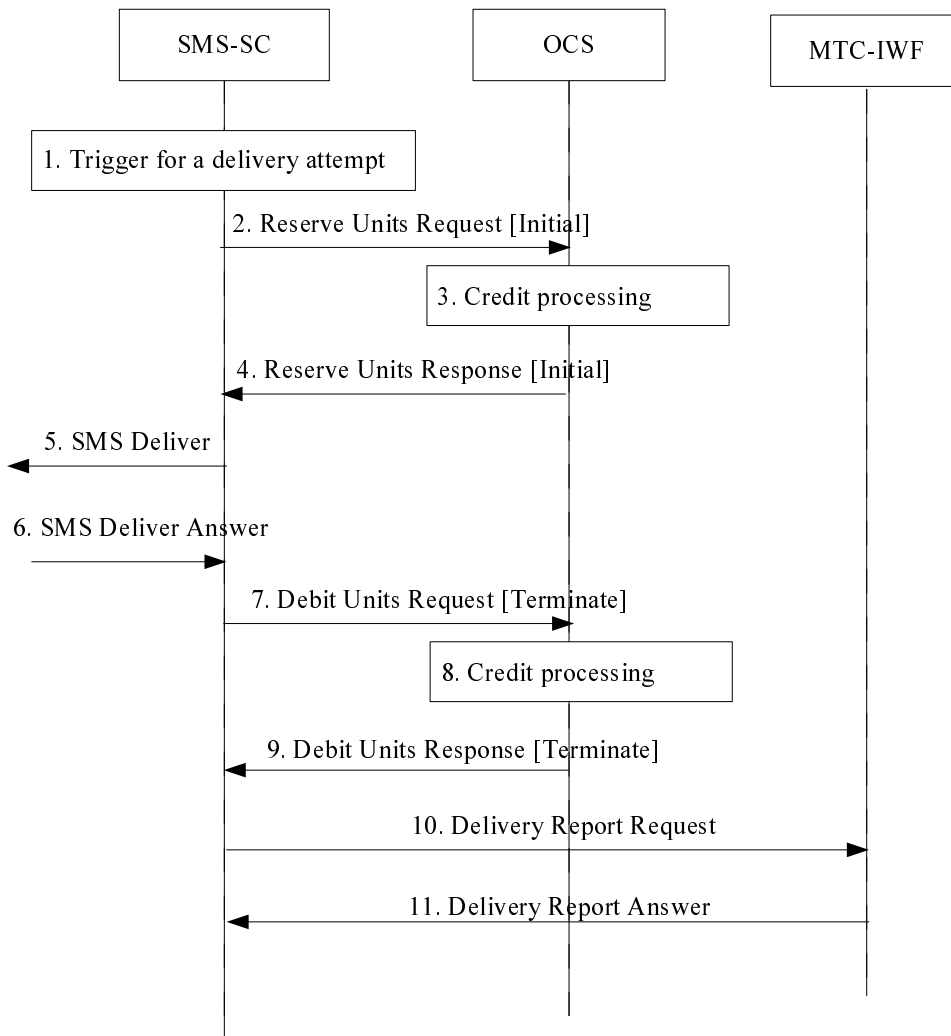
SMS-SC

OCS

MTC-IWF

1. Trigger for a delivery attempt

2. Reserve Units Request [Initial]

3. Credit processing

4. Reserve Units Response [Initial]

5. SMS Deliver

6. SMS Deliver Answer

7. Debit Units Request [Terminate]

8. Credit processing

9. Debit Units Response [Terminate]

10. Delivery Report Request

11. Delivery Report Answer